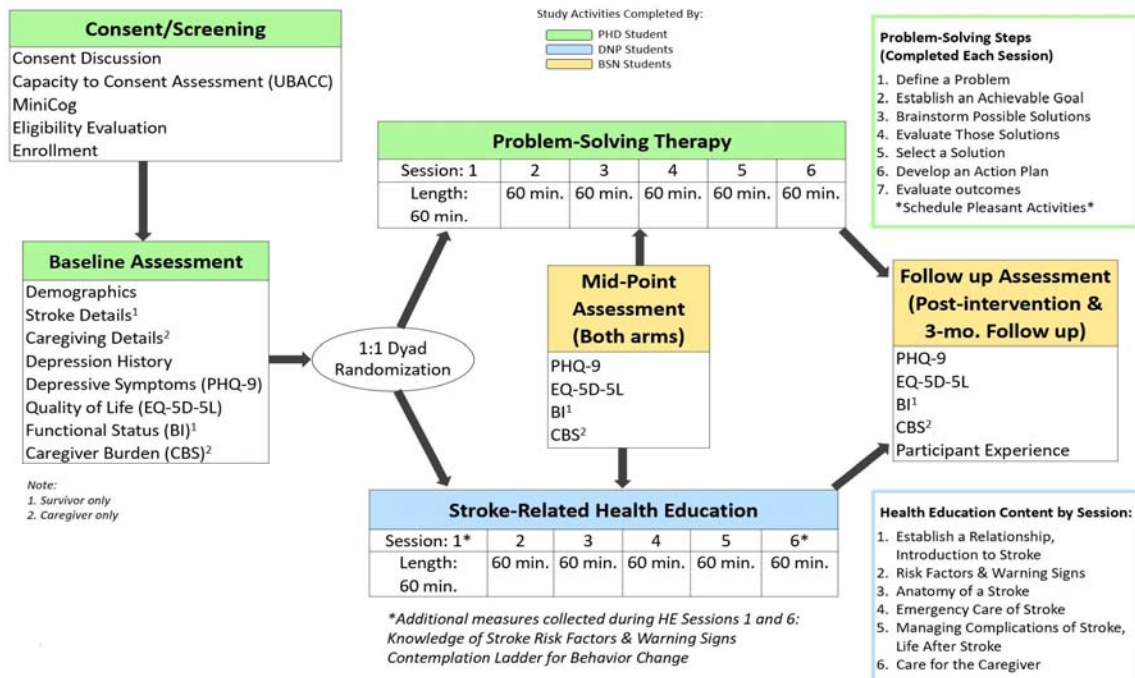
Consent/Screening

Consent Discussion
Capacity to Consent Assessment (UBACC)
MiniCog
Eligibility Evaluation
Enrollment

Study Activities Completed By:
PHD Student
DNP Students
BSN Students

Problem-Solving Steps (Completed Each Session)
1. Define a Problem
2. Establish an Achievable Goal
3. Brainstorm Possible Solutions
4. Evaluate Those Solutions
5. Select a Solution
6. Develop an Action Plan
7. Evaluate outcomes
*Schedule Pleasant Activities*

Problem-Solving Therapy

| Session: 1 | 2 | 3 | 4 | 5 | 6 |
|---|---|---|---|---|---|
| Length: 60 min. | 60 min. | 60 min. | 60 min. | 60 min. | 60 min. |

Baseline Assessment

Demographics
Stroke Details$^1$
Caregiving Details$^2$
Depression History
Depressive Symptoms (PHQ-9)
Quality of Life (EQ-5D-5L)
Functional Status (BI)$^1$
Caregiver Burden (CBS)$^2$

Note:
1. Survivor only
2. Caregiver only

1:1 Dyad Randomization

Mid-Point Assessment (Both arms)

PHQ-9
EQ-5D-5L
BI$^1$
CBS$^2$

Follow up Assessment (Post-intervention & 3-mo. Follow up)

PHQ-9
EQ-5D-5L
BI$^1$
CBS$^2$
Participant Experience

Stroke-Related Health Education

| Session: 1* | 2 | 3 | 4 | 5 | 6* |
|---|---|---|---|---|---|
| Length: 60 min. | 60 min. | 60 min. | 60 min. | 60 min. | 60 min. |

*Additional measures collected during HE Sessions 1 and 6:
Knowledge of Stroke Risk Factors & Warning Signs
Contemplation Ladder for Behavior Change

Health Education Content by Session:
1. Establish a Relationship, Introduction to Stroke
2. Risk Factors & Warning Signs
3. Anatomy of a Stroke
4. Emergency Care of Stroke
5. Managing Complications of Stroke, Life After Stroke
6. Care for the Caregiver